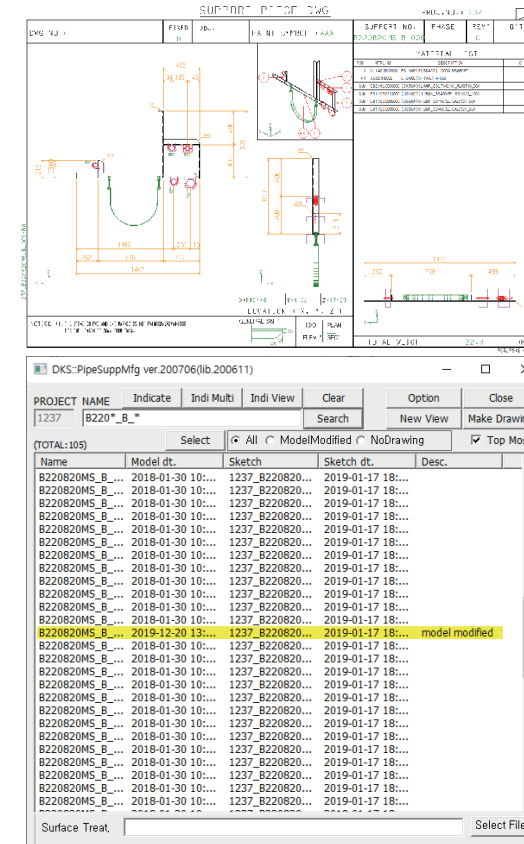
SUPPORT PIECE DWG

DWG NO.

SUPPORT NO.

PHASE

MATERIAL LIST

LOCATION

TOTAL WEIGHT

DKS::PipeSuppMfg ver.200706(lib.200611)

PROJECT NAME

Indicate

Indi Multi

Indi View

Clear

Option

Close

1237

B220*_B_*

Search

New View

Make Drawi

(TOTAL:105)

Select

All

ModelModified

NoDrawing

Top Mo

| Name | Model dt. | Sketch | Sketch dt. | Desc. |
|---|---|---|---|---|
| B220820MS_B_... | 2018-01-30 10:... | 1237_B220820... | 2019-01-17 18:... | |
| B220820MS_B_... | 2018-01-30 10:... | 1237_B220820... | 2019-01-17 18:... | |
| B220820MS_B_... | 2018-01-30 10:... | 1237_B220820... | 2019-01-17 18:... | |
| B220820MS_B_... | 2018-01-30 10:... | 1237_B220820... | 2019-01-17 18:... | |
| B220820MS_B_... | 2018-01-30 10:... | 1237_B220820... | 2019-01-17 18:... | |
| B220820MS_B_... | 2018-01-30 10:... | 1237_B220820... | 2019-01-17 18:... | |
| B220820MS_B_... | 2018-01-30 10:... | 1237_B220820... | 2019-01-17 18:... | |
| B220820MS_B_... | 2018-01-30 10:... | 1237_B220820... | 2019-01-17 18:... | |
| B220820MS_B_... | 2018-01-30 10:... | 1237_B220820... | 2019-01-17 18:... | |
| B220820MS_B_... | 2018-01-30 10:... | 1237_B220820... | 2019-01-17 18:... | |
| B220820MS_B_... | 2018-01-30 10:... | 1237_B220820... | 2019-01-17 18:... | |
| B220820MS_B_... | 2018-01-30 10:... | 1237_B220820... | 2019-01-17 18:... | |
| B220820MS_B_... | 2019-12-20 13:... | 1237_B220820... | 2019-01-17 18:... | model modified |
| B220820MS_B_... | 2018-01-30 10:... | 1237_B220820... | 2019-01-17 18:... | |
| B220820MS_B_... | 2018-01-30 10:... | 1237_B220820... | 2019-01-17 18:... | |
| B220820MS_B_... | 2018-01-30 10:... | 1237_B220820... | 2019-01-17 18:... | |
| B220820MS_B_... | 2018-01-30 10:... | 1237_B220820... | 2019-01-17 18:... | |
| B220820MS_B_... | 2018-01-30 10:... | 1237_B220820... | 2019-01-17 18:... | |
| B220820MS_B_... | 2018-01-30 10:... | 1237_B220820... | 2019-01-17 18:... | |
| B220820MS_B_... | 2018-01-30 10:... | 1237_B220820... | 2019-01-17 18:... | |
| B220820MS_B_... | 2018-01-30 10:... | 1237_B220820... | 2019-01-17 18:... | |
| B220820MS_B_... | 2018-01-30 10:... | 1237_B220820... | 2019-01-17 18:... | |
| B220820MS_B_... | 2018-01-30 10:... | 1237_B220820... | 2019-01-17 18:... | |
| B220820MS_B_... | 2018-01-30 10:... | 1237_B220820... | 2019-01-17 18:... | |
| B220820MS_B_... | 2018-01-30 10:... | 1237_B220820... | 2019-01-17 18:... | |
| B220820MS_B_... | 2018-01-30 10:... | 1237_B220820... | 2019-01-17 18:... | |
| B220820MS_B_... | 2018-01-30 10:... | 1237_B220820... | 2019-01-17 18:... | |

Surface Treat,

Select File